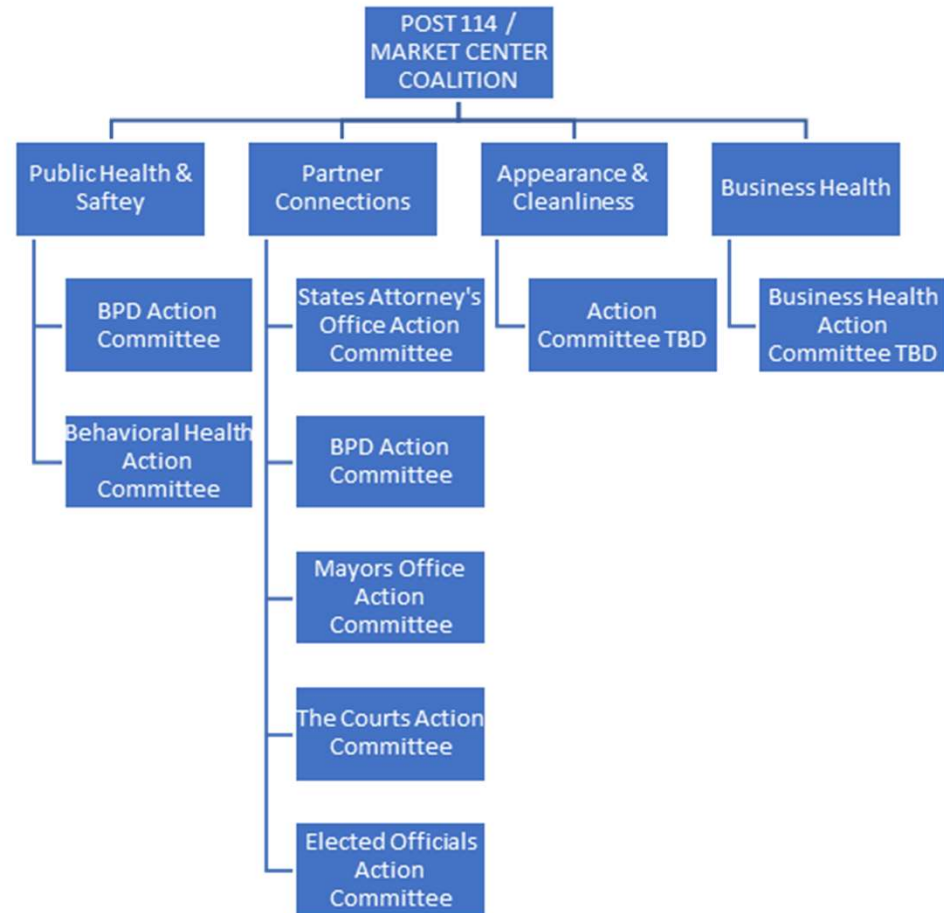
POST 114 / MARKET CENTER COALITION

Public Health & Saftey

BPD Action Committee

Behavioral Health Action Committee

Partner Connections

States Attorney's Office Action Committee

BPD Action Committee

Mayors Office Action Committee

The Courts Action Committee

Elected Officials Action Committee

Appearance & Cleanliness

Action Committee TBD

Business Health

Business Health Action Committee TBD